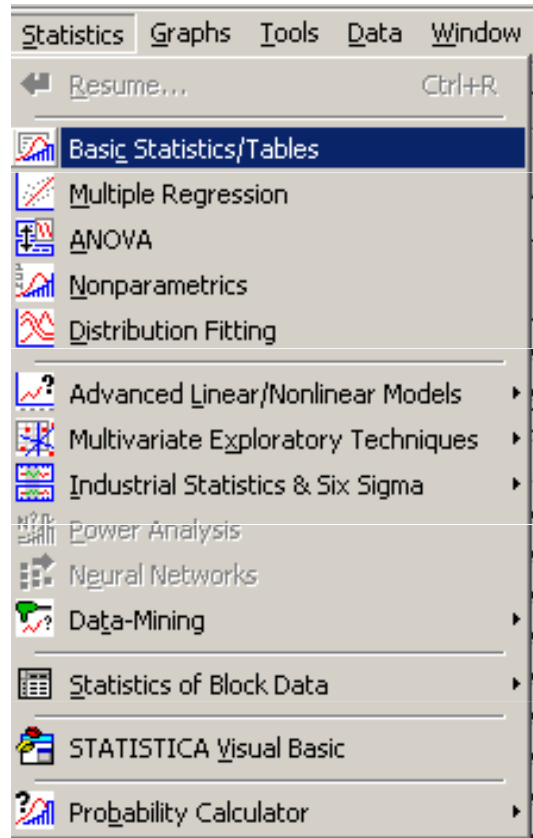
Statistics Graphs Tools Data Window

Resume... Ctrl+R

Basic Statistics/Tables
Multiple Regression
ANOVA
Nonparametrics
Distribution Fitting

Advanced Linear/Nonlinear Models
Multivariate Exploratory Techniques
Industrial Statistics & Six Sigma
Power Analysis
Neural Networks
Data-Mining

Statistics of Block Data

STATISTICA Visual Basic

Probability Calculator